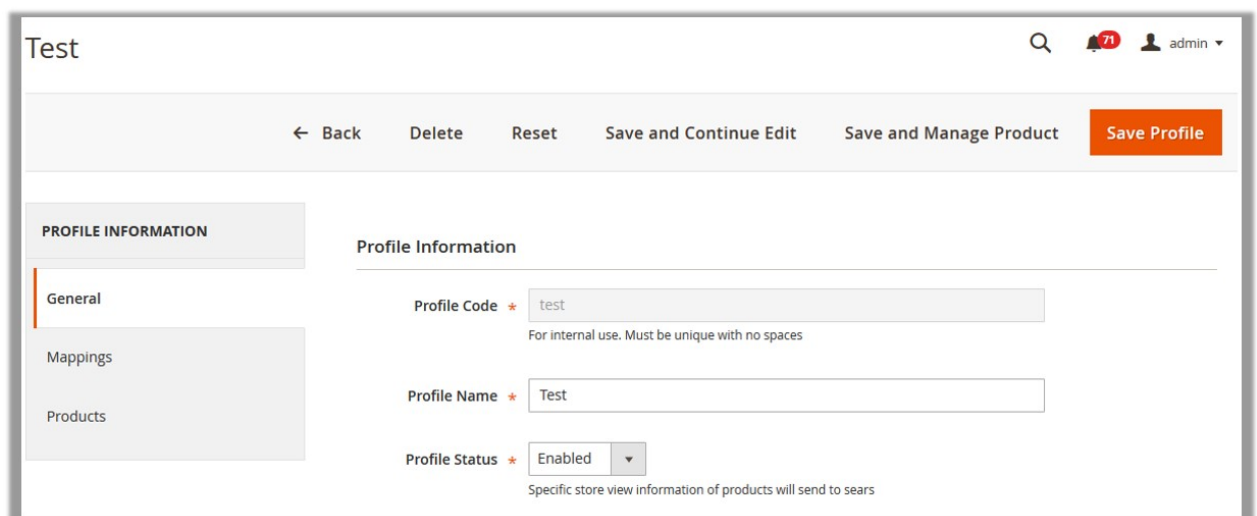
Test

71 admin

← Back Delete Reset Save and Continue Edit Save and Manage Product Save Profile

PROFILE INFORMATION

General

Mappings

Products

Profile Information

Profile Code * test

For internal use. Must be unique with no spaces

Profile Name * Test

Profile Status * Enabled

Specific store view information of products will send to sears